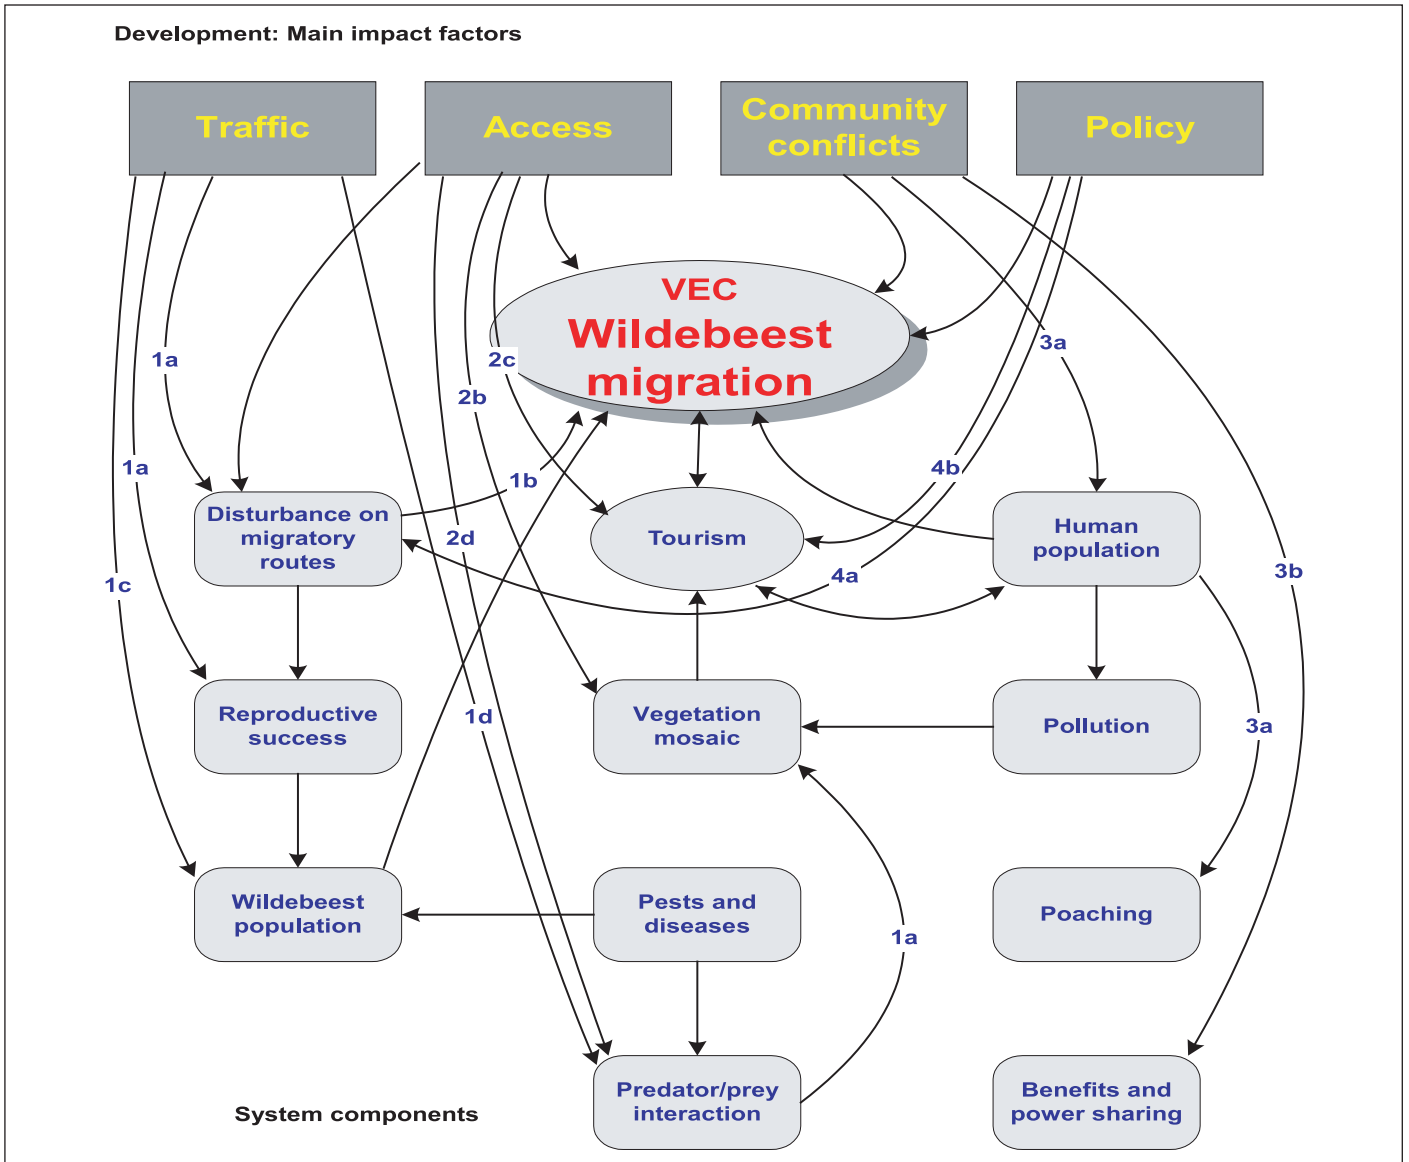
Development: Main impact factors

Traffic

Access

Community conflicts

Policy

VEC

Wildebeest migration

1a

2c

2b

3a

1a

1b

4b

Disturbance on migratory routes

2d

Tourism

Human population

1c

4a

3b

Reproductive success

1d

Vegetation mosaic

Pollution

3a

Wildebeest population

Pests and diseases

1a

Poaching

Predator/prey interaction

Benefits and power sharing

System components